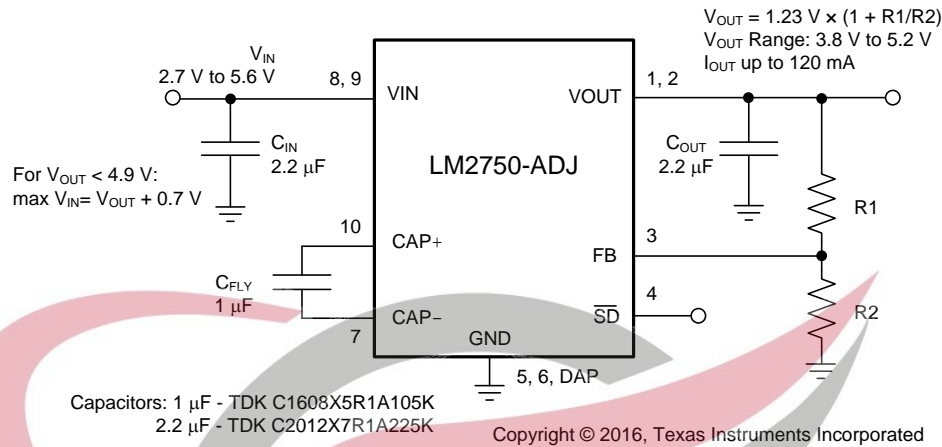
$V_{OUT}$ = 1.23 V × (1 + R1/R2)
$V_{OUT}$ Range: 3.8 V to 5.2 V
$I_{OUT}$ up to 120 mA

$V_{IN}$
2.7 V to 5.6 V

8, 9

VIN

VOUT

1, 2

$C_{IN}$
2.2 µF

$C_{OUT}$
2.2 µF

For $V_{OUT}$ < 4.9 V:
max $V_{IN}$= $V_{OUT}$ + 0.7 V

LM2750-ADJ

R1

10

CAP+

3

FB

$C_{FLY}$
1 µF

4

CAP−

$\overline{SD}$

R2

7

GND

5, 6, DAP

Capacitors: 1 µF - TDK C1608X5R1A105K
2.2 µF - TDK C2012X7R1A225K

Copyright © 2016, Texas Instruments Incorporated